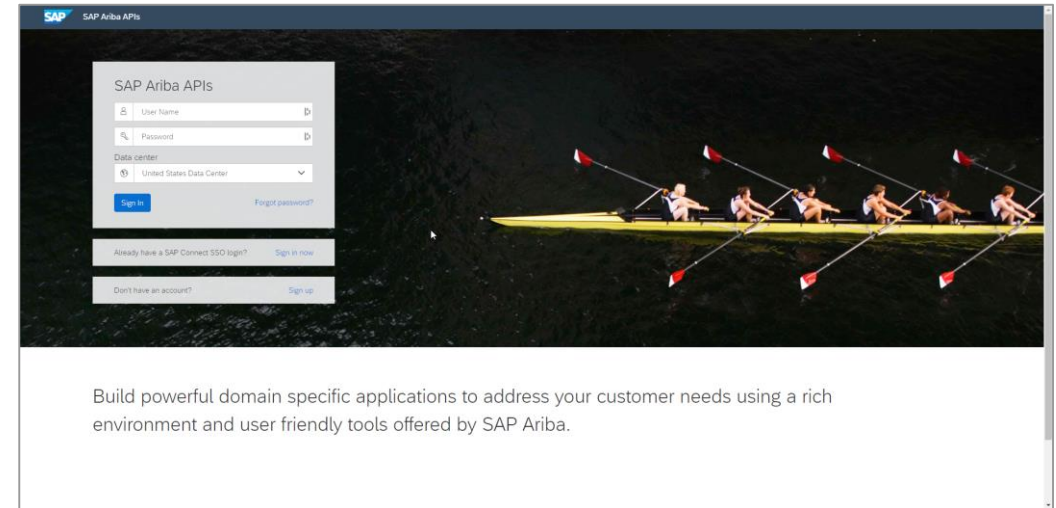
SAP SAP Ariba APIs

SAP Ariba APIs

User Name

Password

Data center

United States Data Center

Sign In

Forgot password?

Already have a SAP Connect SSO login? Sign in now

Don't have an account? Sign up

Build powerful domain specific applications to address your customer needs using a rich environment and user friendly tools offered by SAP Ariba.